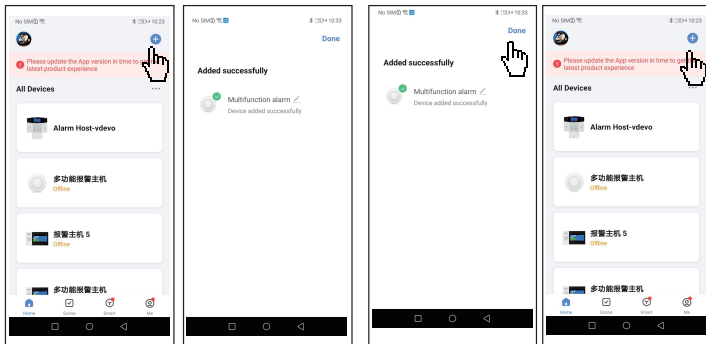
No SIM 10:23

Please update the App version in time to get the latest product experience

All Devices

Alarm Host-vdevo

多功能报警主机
Offline

报警主机 5
Offline

多功能报警主机

Home
Scene
Smart
Me

No SIM 10:33

Done

Added successfully

Multifunction alarm
Device added successfully

No SIM 10:33

Done

Added successfully

Multifunction alarm
Device added successfully

No SIM 10:23

Please update the App version in time to get the latest product experience

All Devices

Alarm Host-vdevo

多功能报警主机
Offline

报警主机 5
Offline

多功能报警主机

Home
Scene
Smart
Me